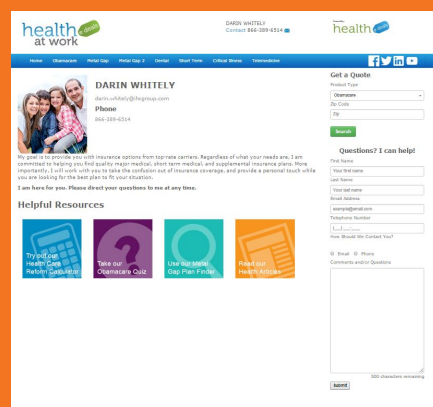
health at work dental

DARIN WHITELY
Contact 866-389-6514

health

Home Obamacare Metal Gap Metal Gap 2 Dental Short Term Critical Illness Telemedicine

DARIN WHITELY
darin.whitely@hcgroup.com
Phone
866-389-6514

My goal is to provide you with insurance options from top-rate carriers. Regardless of what your needs are, I am committed to helping you find quality major medical, short term medical, and supplemental insurance plans. More importantly, I will work with you to take the confusion out of insurance coverage, and provide a personal touch while you are looking for the best plan to fit your situation.

I am here for you. Please direct your questions to me at any time.

Helpful Resources

Try out our Health Care Reform Calculator

Take our Obamacare Quiz

Use our Metal Gap Plan Finder

Read our Health Articles

Get a Quote
Product Type
Obamacare
Zip Code
Zip
Search

Questions? I can help!
First Name
Your first name
Last Name
Your last name
Email Address
example@email.com
Telephone Number
(___)___-____
How Should We Contact You?
Email Phone
Comments and/or Questions
500 characters remaining
Submit